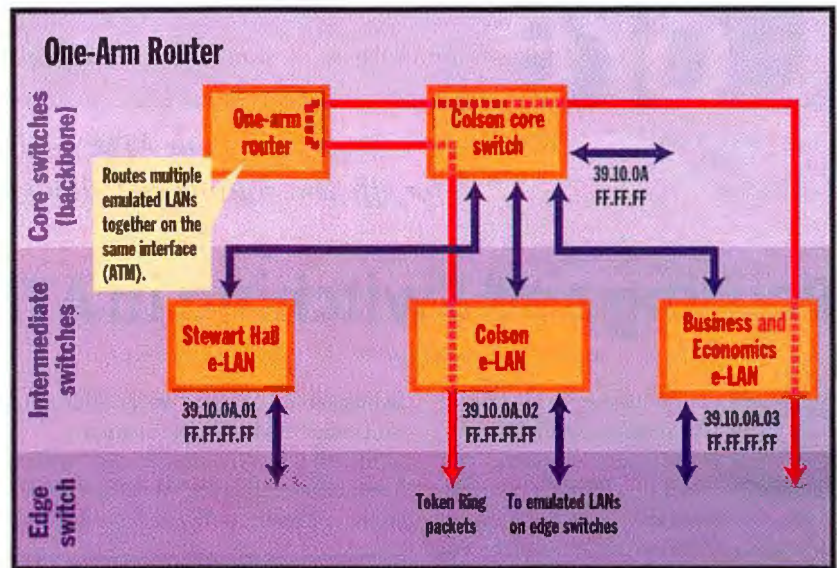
One-Arm Router

Core switches (backbone)

One-arm router

Colson core switch

Routes multiple emulated LANs together on the same interface (ATM).

39.10.0A
FF.FF.FF

Intermediate switches

Stewart Hall e-LAN

Colson e-LAN

Business and Economics e-LAN

39.10.0A.01
FF.FF.FF.FF

39.10.0A.02
FF.FF.FF.FF

39.10.0A.03
FF.FF.FF.FF

Edge switch

Token Ring packets

To emulated LANs on edge switches